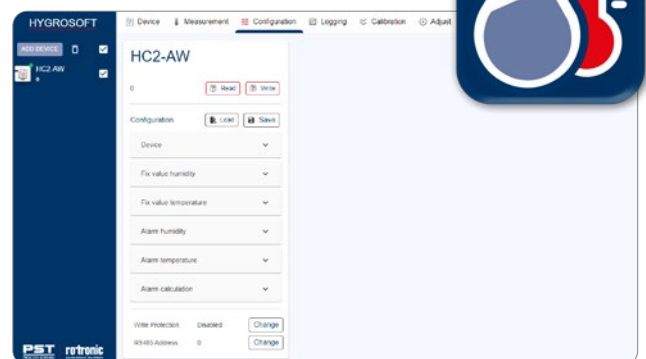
HYGROSOFT

ADD DEVICE

HC2-AW

Device Measurement Configuration Logging Calibration Adjust

HC2-AW

0

Read Write

Configuration Load Save

Device

Fix value humidity

Fix value temperature

Alarm humidity

Alarm temperature

Alarm calculation

Write Protection Disabled Change

RS485 Address 0 Change

PST rotronic